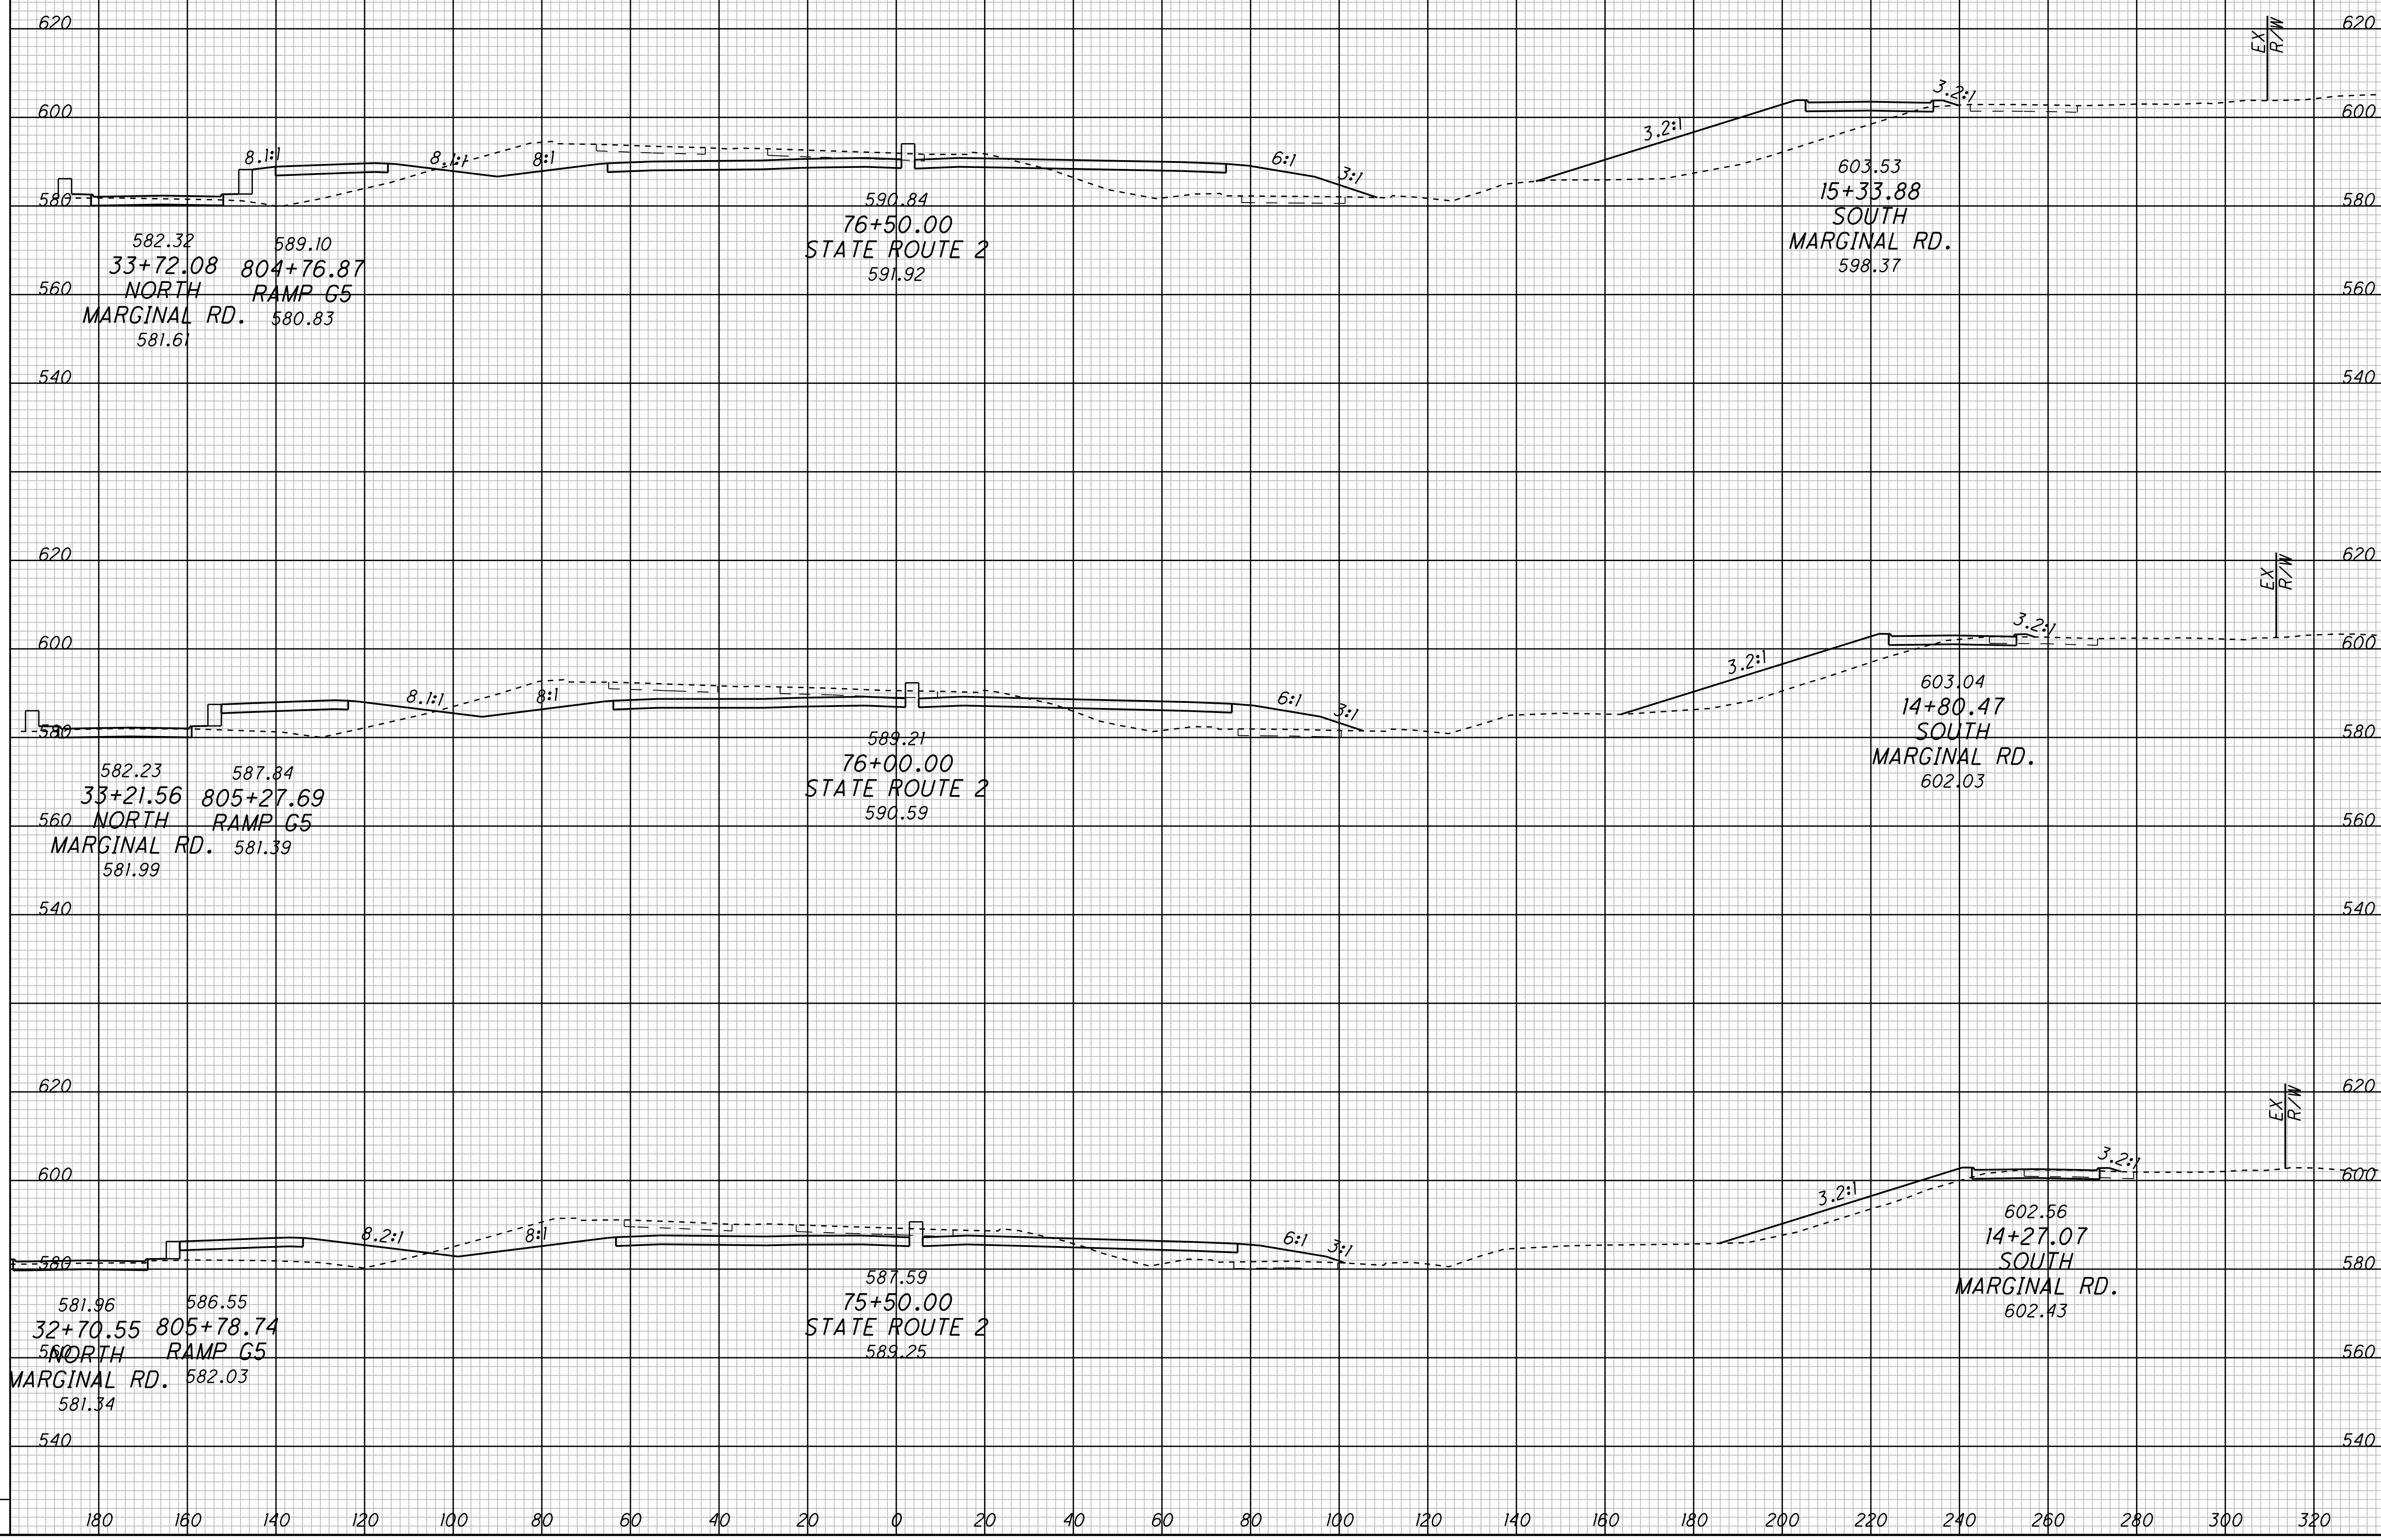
620
620
600
600
580
580
560
560
540
540
EX R/W
8.1:1
8.1:1
8:1
6:1
3:1
3.2:1
3.2:1
582.32
33+72.08
NORTH
MARGINAL RD.
581.61
589.10
804+76.87
RAMP G5
580.83
590.84
76+50.00
STATE ROUTE 2
591.92
603.53
15+33.88
SOUTH
MARGINAL RD.
598.37

620
620
600
600
580
580
560
560
540
540
EX R/W
8.1:1
8:1
6:1
3:1
3.2:1
3.2:1
582.23
33+21.56
NORTH
MARGINAL RD.
581.99
587.84
805+27.69
RAMP G5
581.39
589.21
76+00.00
STATE ROUTE 2
590.59
603.04
14+80.47
SOUTH
MARGINAL RD.
602.03

620
620
600
600
580
580
560
560
540
540
EX R/W
8.2:1
8:1
6:1
3:1
3.2:1
3.2:1
581.96
32+70.55
NORTH
MARGINAL RD.
581.34
586.55
805+78.74
RAMP G5
582.03
587.59
75+50.00
STATE ROUTE 2
589.25
602.56
14+27.07
SOUTH
MARGINAL RD.
602.43

180 160 140 120 100 80 60 40 20 0 20 40 60 80 100 120 140 160 180 200 220 240 260 280 300 320